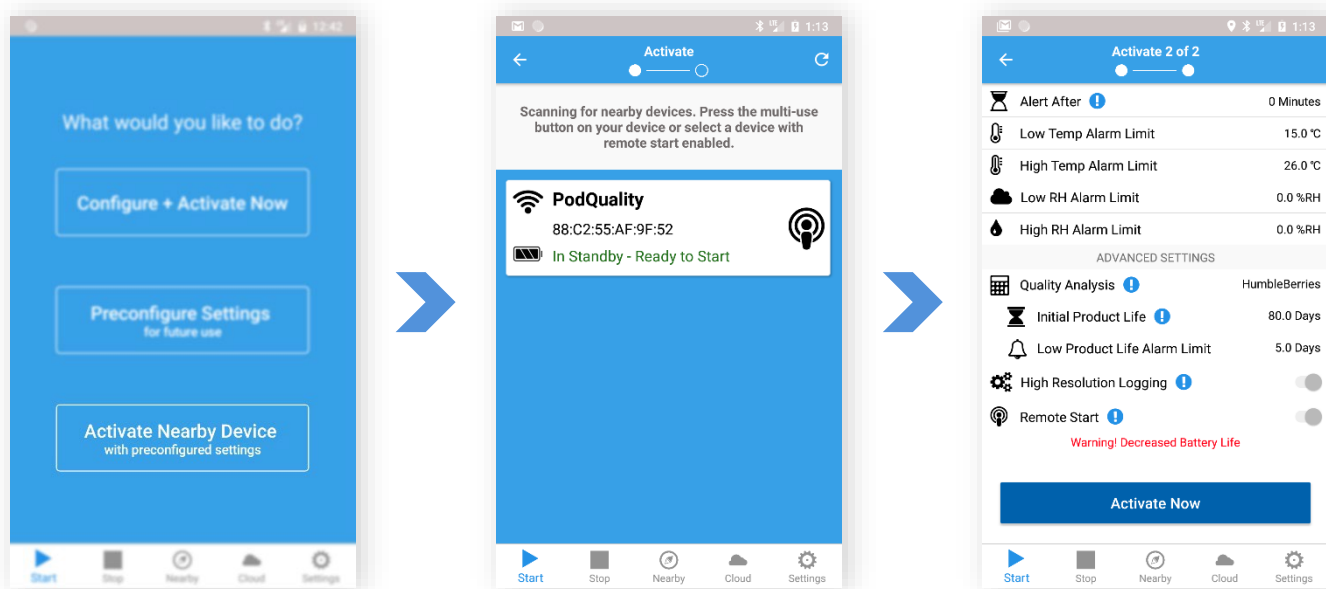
12:42

What would you like to do?

Configure + Activate Now

Preconfigure Settings
for future use

Activate Nearby Device
with preconfigured settings

Start Stop Nearby Cloud Settings

1:13

Activate

Scanning for nearby devices. Press the multi-use button on your device or select a device with remote start enabled.

PodQuality
88:C2:55:AF:9F:52
In Standby - Ready to Start

Start Stop Nearby Cloud Settings

1:13

Activate 2 of 2

Alert After 0 Minutes
Low Temp Alarm Limit 15.0 °C
High Temp Alarm Limit 26.0 °C
Low RH Alarm Limit 0.0 %RH
High RH Alarm Limit 0.0 %RH
ADVANCED SETTINGS
Quality Analysis HumbleBerries
Initial Product Life 80.0 Days
Low Product Life Alarm Limit 5.0 Days
High Resolution Logging
Remote Start
Warning! Decreased Battery Life

Activate Now

Start Stop Nearby Cloud Settings